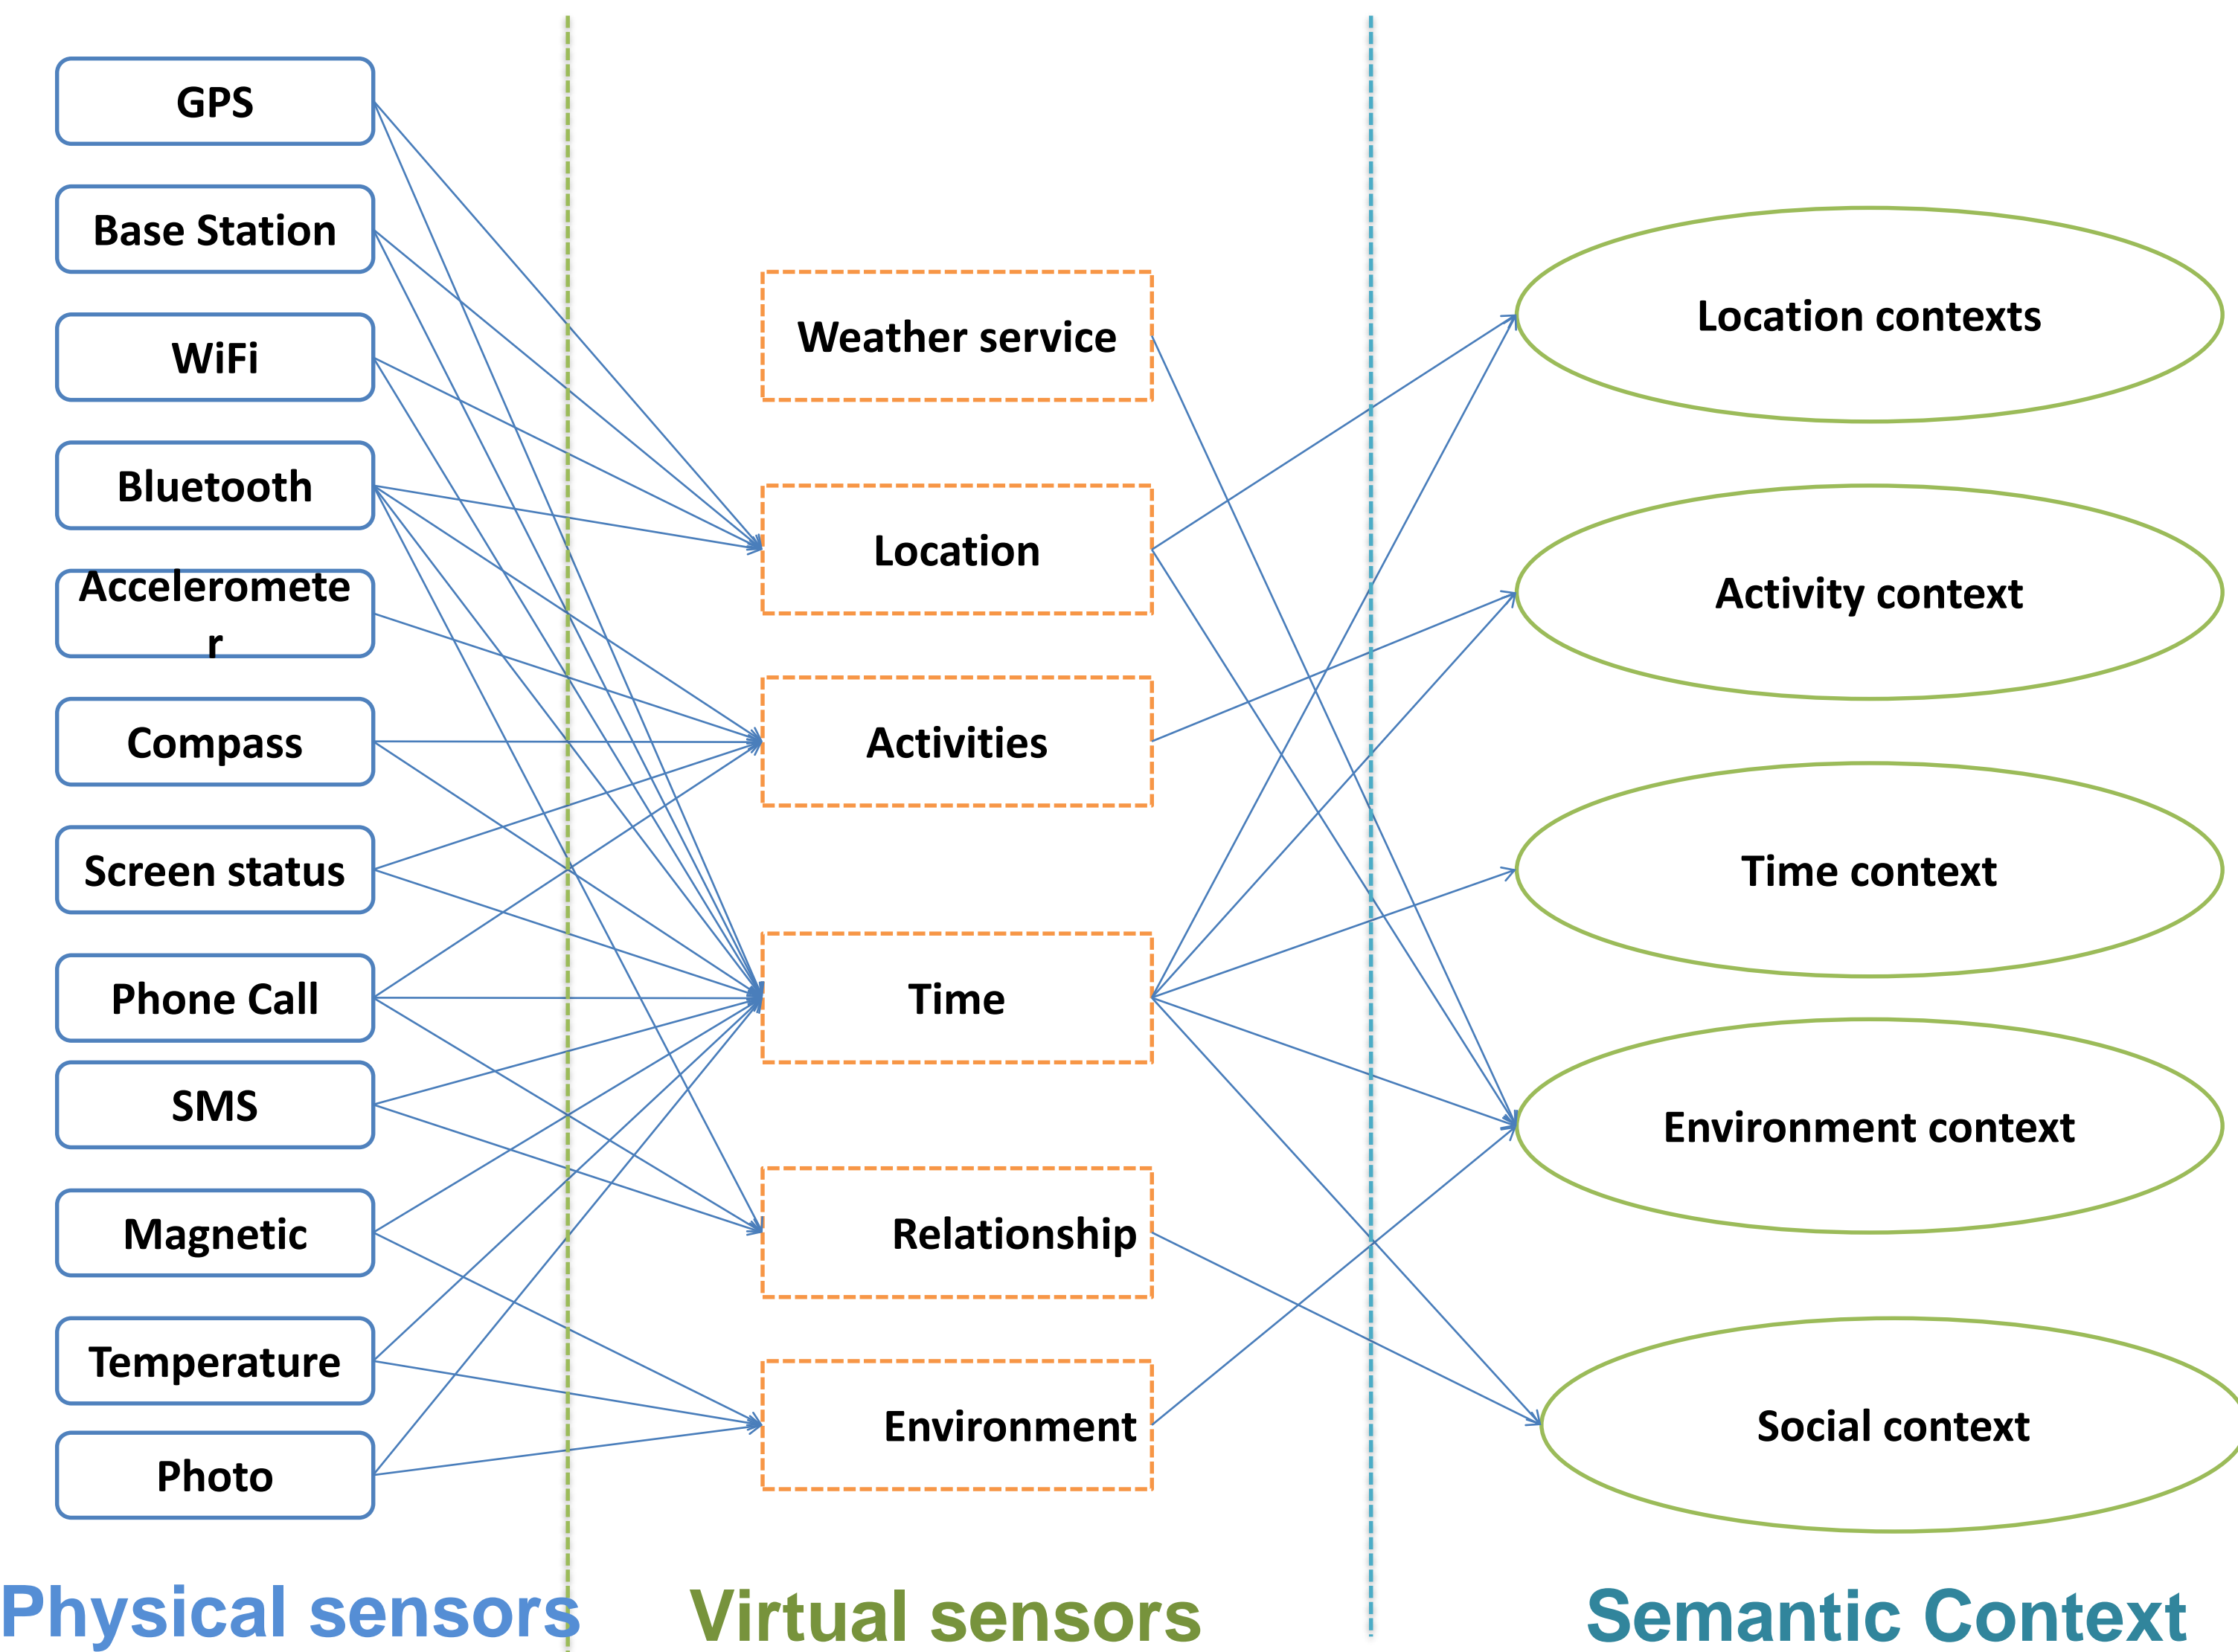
GPS
Base Station
WiFi
Bluetooth
Acceleromete r
Compass
Screen status
Phone Call
SMS
Magnetic
Temperature
Photo

Weather service
Location
Activities
Time
Relationship
Environment

Location contexts
Activity context
Time context
Environment context
Social context

Physical sensors
Virtual sensors
Semantic Context